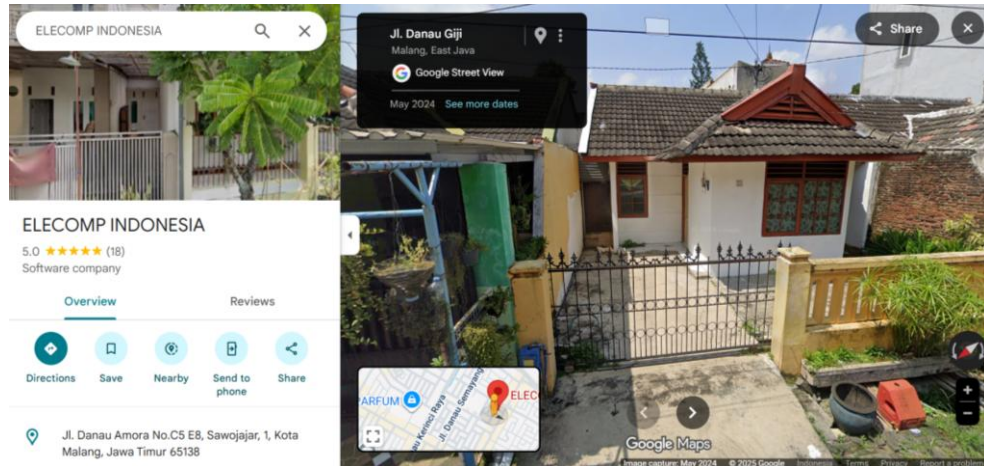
ELECOMP INDONESIA

ELECOMP INDONESIA
5.0 ★★★★★ (18)
Software company

Overview
Reviews

Directions
Save
Nearby
Send to phone
Share

Jl. Danau Amora No.C5 E8, Sawojajar, 1, Kota Malang, Jawa Timur 65138

Jl. Danau Giji
Malang, East Java
Google Street View
May 2024 See more dates

Share

PARFUM
Jl. Danau Kerinci Raya
Jl. Danau Semayang
ELEC

Google Maps
Image capture: May 2024 © 2025 Google Indonesia Terms Privacy Report a problem